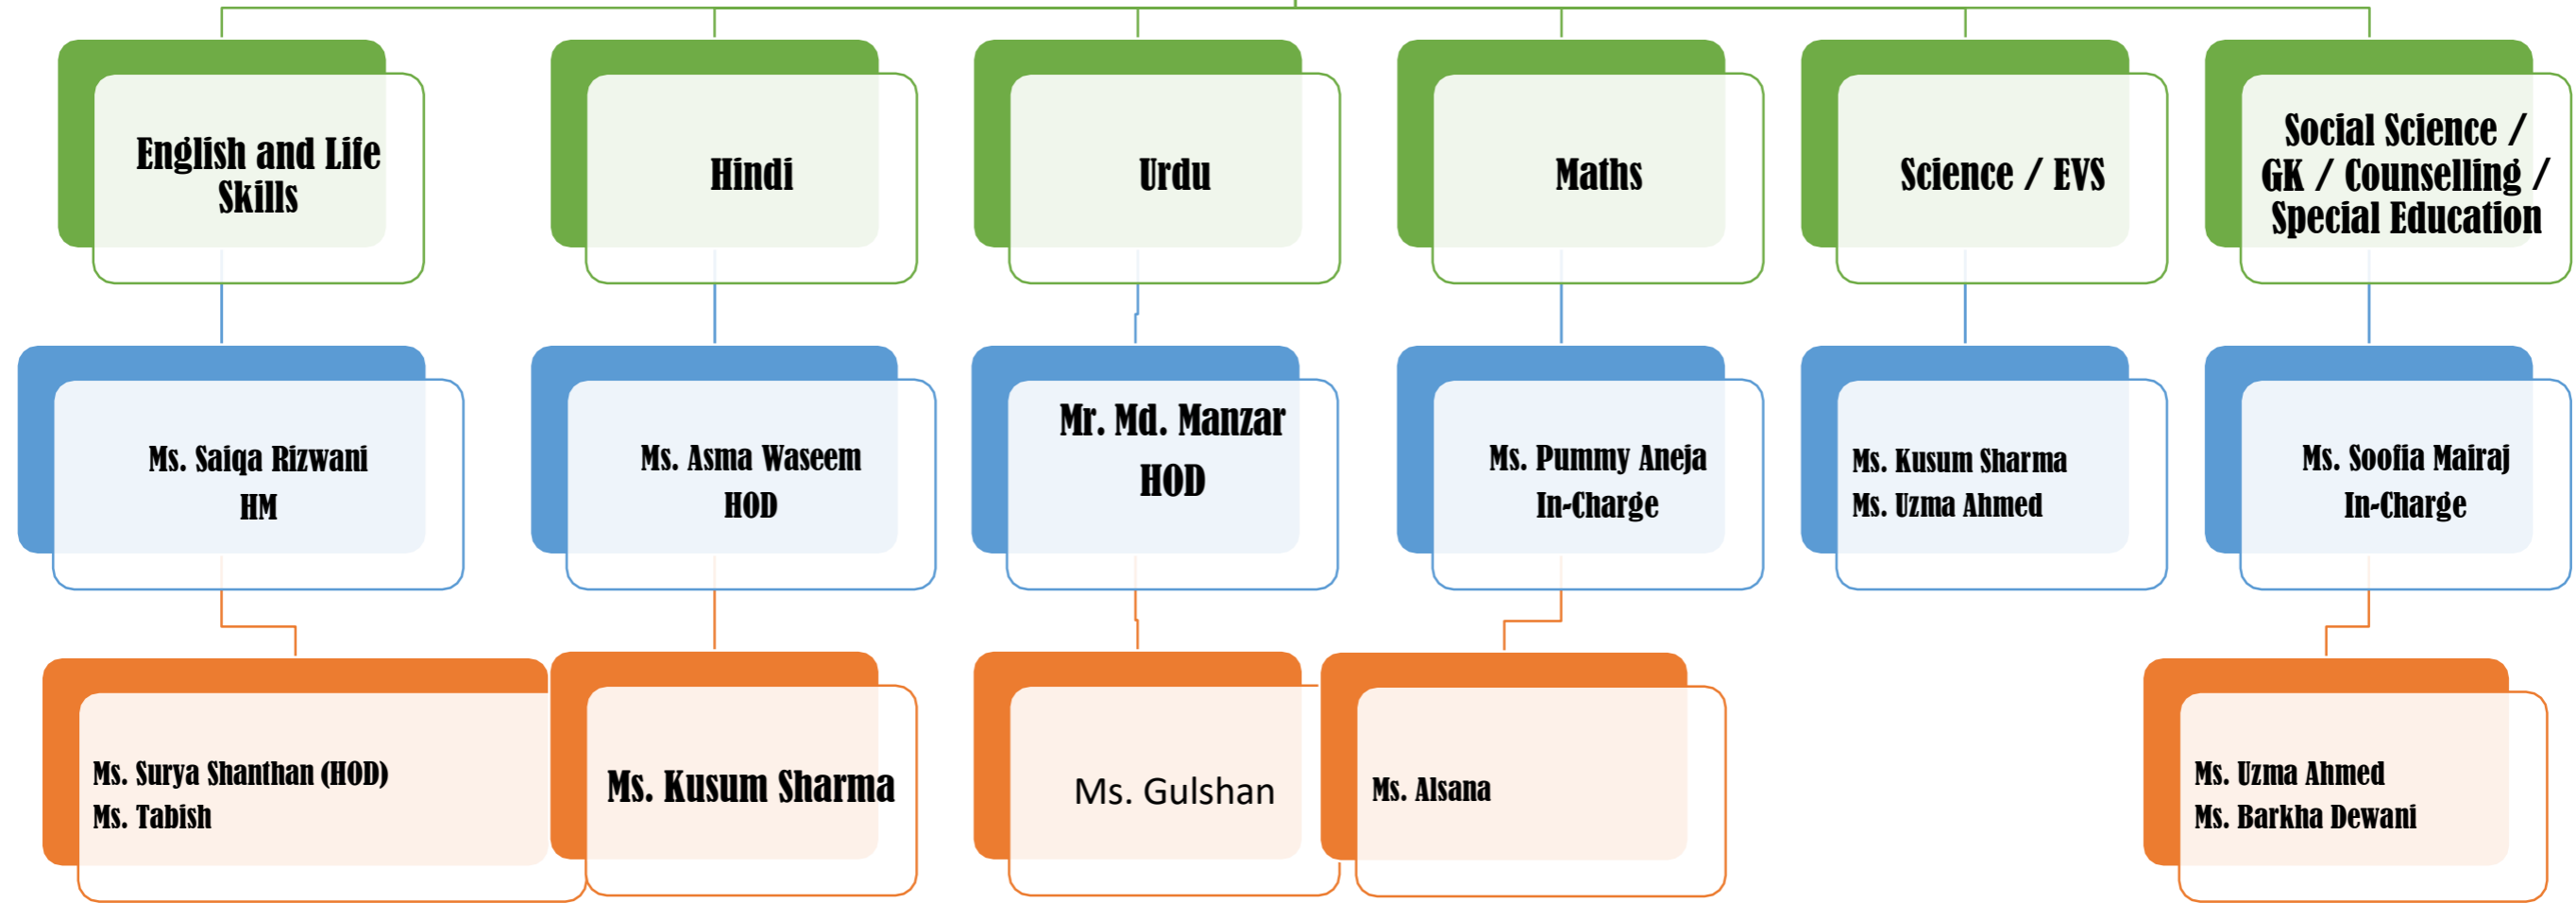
English and Life Skills

Hindi

Urdu

Maths

Science / EVS

Social Science / GK / Counselling / Special Education

Ms. Saiqa Rizwani
HM

Ms. Asma Waseem
HOD

Mr. Md. Manzar
HOD

Ms. Pummy Aneja
In-Charge

Ms. Kusum Sharma
Ms. Uzma Ahmed

Ms. Soofia Mairaj
In-Charge

Ms. Surya Shanthan (HOD)
Ms. Tabish

Ms. Kusum Sharma

Ms. Gulshan

Ms. Alsana

Ms. Uzma Ahmed
Ms. Barkha Dewani